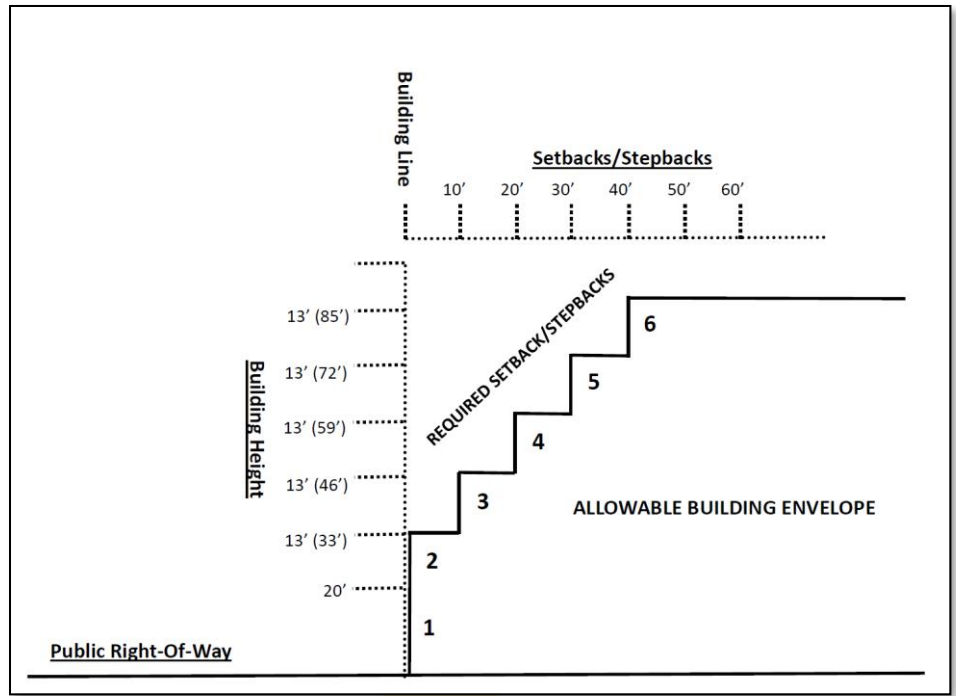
Building Line

Setbacks/Stepbacks

10'
20'
30'
40'
50'
60'

Building Height

13' (85')
13' (72')
13' (59')
13' (46')
13' (33')
20'

REQUIRED SETBACK/STEPBACKS

6
5
4
3
2
1

ALLOWABLE BUILDING ENVELOPE

Public Right-Of-Way